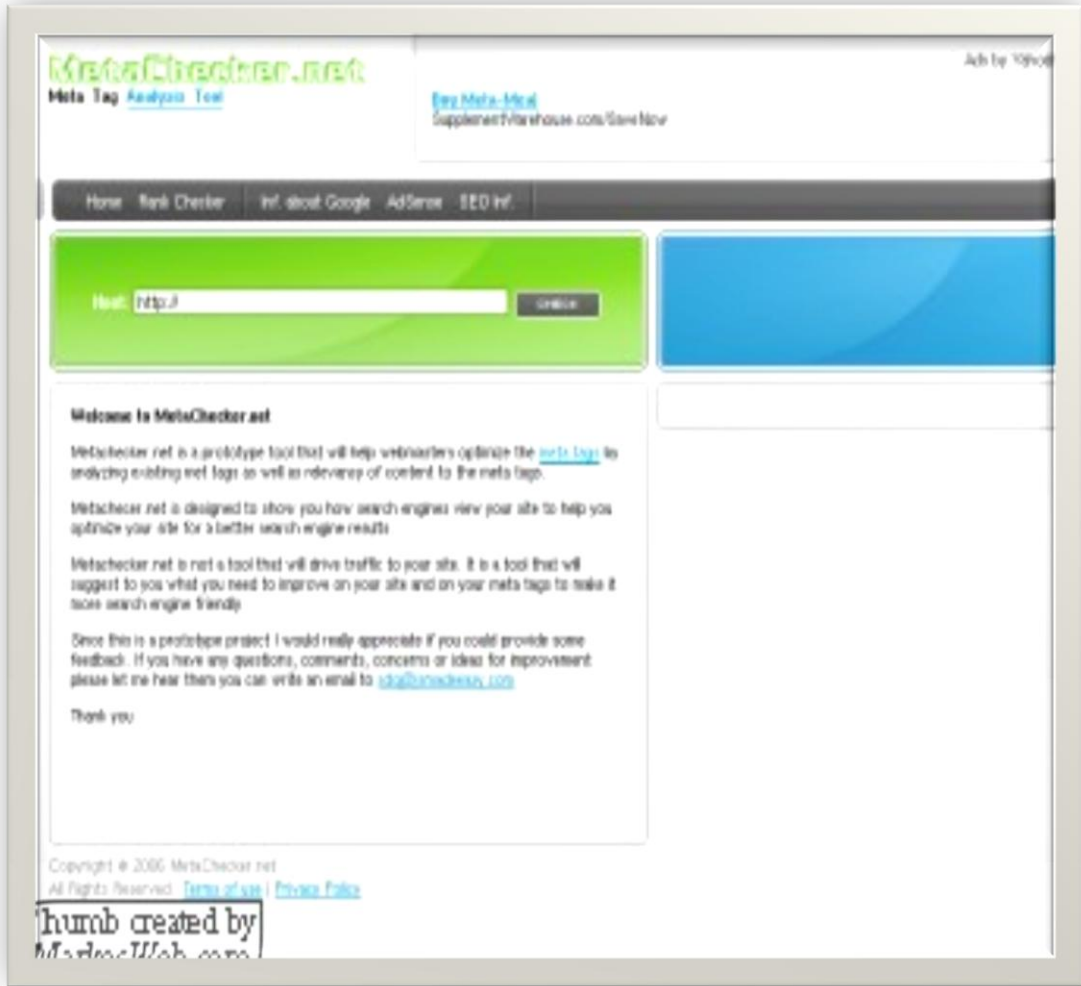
MetaChecker.net
Meta Tag Analysis Tool

Ads by Yahoo!

Buy Meta-Mical
SupplementWarehouse.com/SaveNow

Home Rank Checker Inf. about Google AdSense SEO Inf.

Host: http://
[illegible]

Welcome to MetaChecker.net

Metachecker.net is a prototype tool that will help webmasters optimize the meta tags by analyzing existing met tags as well as relevancy of content to the meta tags.

Metachecer.net is designed to show you how search engines view your site to help you optimize your site for a better search engine results

Metachecker.net is not a tool that will drive traffic to your site. It is a tool that will suggest to you what you need to improve on your site and on your meta tags to make it more search engine friendly

Since this is a prototype project I would really appreciate if you could provide some feedback. If you have any questions, comments, concerns or ideas for improvement please let me hear them you can write an email to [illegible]

Thank you

Copyright © 2006 MetaChecker.net
All Rights Reserved. Terms of use | Privacy Policy

Thumb created by
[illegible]